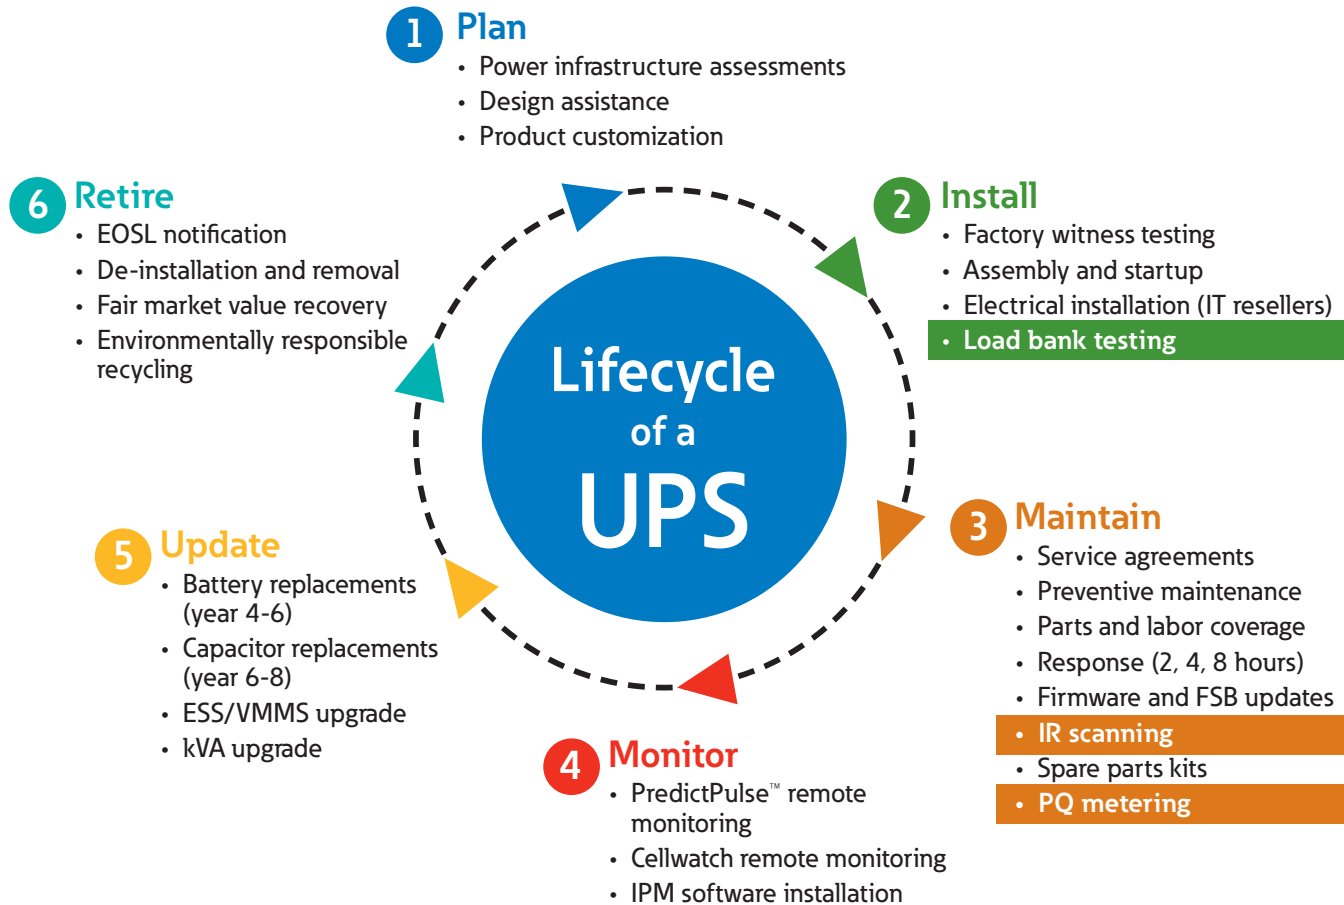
1 Plan
• Power infrastructure assessments
• Design assistance
• Product customization

2 Install
• Factory witness testing
• Assembly and startup
• Electrical installation (IT resellers)
• Load bank testing

3 Maintain
• Service agreements
• Preventive maintenance
• Parts and labor coverage
• Response (2, 4, 8 hours)
• Firmware and FSB updates
• IR scanning
• Spare parts kits
• PQ metering

4 Monitor
• PredictPulse™ remote monitoring
• Cellwatch remote monitoring
• IPM software installation

5 Update
• Battery replacements (year 4-6)
• Capacitor replacements (year 6-8)
• ESS/VMMS upgrade
• kVA upgrade

6 Retire
• EOSL notification
• De-installation and removal
• Fair market value recovery
• Environmentally responsible recycling

Lifecycle of a UPS